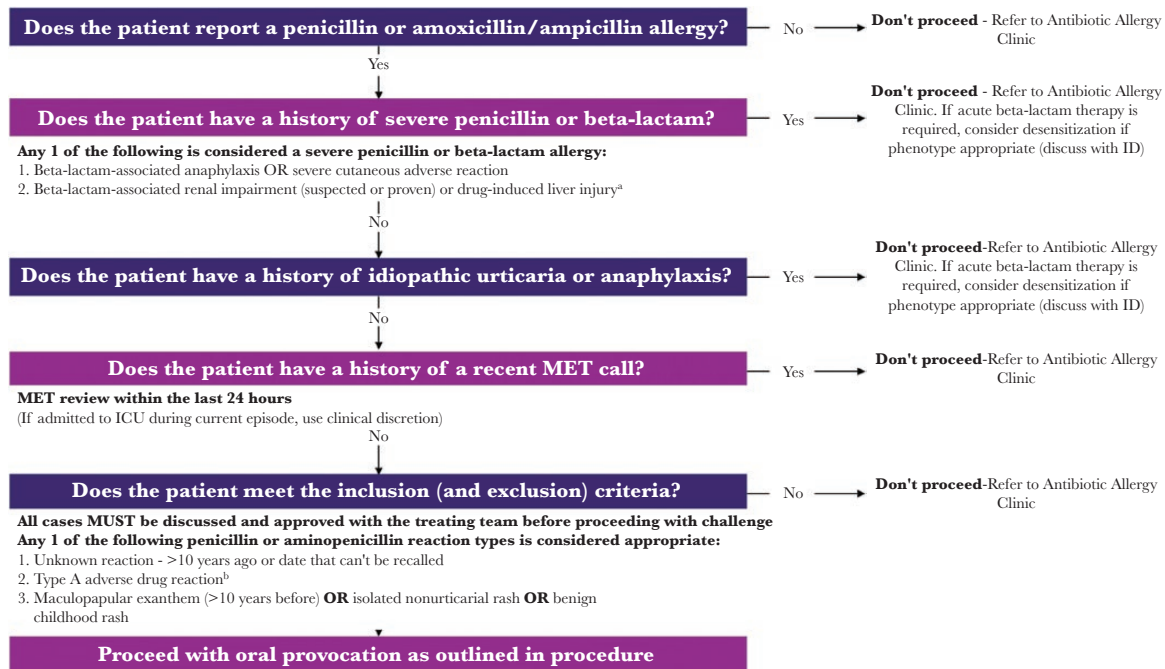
Does the patient report a penicillin or amoxicillin/ampicillin allergy?

No → **Don't proceed** - Refer to Antibiotic Allergy Clinic

Yes

Does the patient have a history of severe penicillin or beta-lactam?

Yes → **Don't proceed** - Refer to Antibiotic Allergy Clinic. If acute beta-lactam therapy is required, consider desensitization if phenotype appropriate (discuss with ID)

**Any 1 of the following is considered a severe penicillin or beta-lactam allergy:**
1. Beta-lactam-associated anaphylaxis OR severe cutaneous adverse reaction
2. Beta-lactam-associated renal impairment (suspected or proven) or drug-induced liver injury$^a$

No

Does the patient have a history of idiopathic urticaria or anaphylaxis?

Yes → **Don't proceed**-Refer to Antibiotic Allergy Clinic. If acute beta-lactam therapy is required, consider desensitization if phenotype appropriate (discuss with ID)

No

Does the patient have a history of a recent MET call?

Yes → **Don't proceed**-Refer to Antibiotic Allergy Clinic

**MET review within the last 24 hours**
(If admitted to ICU during current episode, use clinical discretion)

No

Does the patient meet the inclusion (and exclusion) criteria?

No → **Don't proceed**-Refer to Antibiotic Allergy Clinic

**All cases MUST be discussed and approved with the treating team before proceeding with challenge**
**Any 1 of the following penicillin or aminopenicillin reaction types is considered appropriate:**
1. Unknown reaction - >10 years ago or date that can't be recalled
2. Type A adverse drug reaction$^b$
3. Maculopapular exanthem (>10 years before) **OR** isolated nonurticarial rash **OR** benign childhood rash

Proceed with oral provocation as outlined in procedure